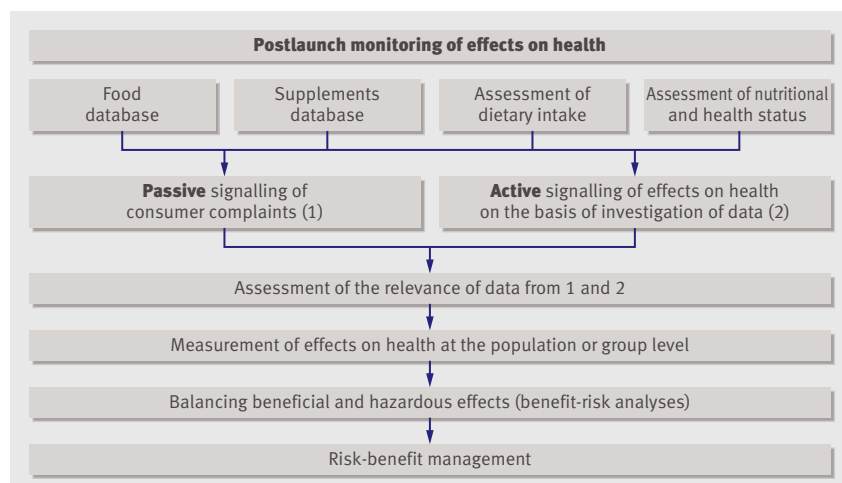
Postlaunch monitoring of effects on health

Food database

Supplements database

Assessment of dietary intake

Assessment of nutritional and health status

**Passive** signalling of consumer complaints (1)

**Active** signalling of effects on health on the basis of investigation of data (2)

Assessment of the relevance of data from 1 and 2

Measurement of effects on health at the population or group level

Balancing beneficial and hazardous effects (benefit-risk analyses)

Risk-benefit management